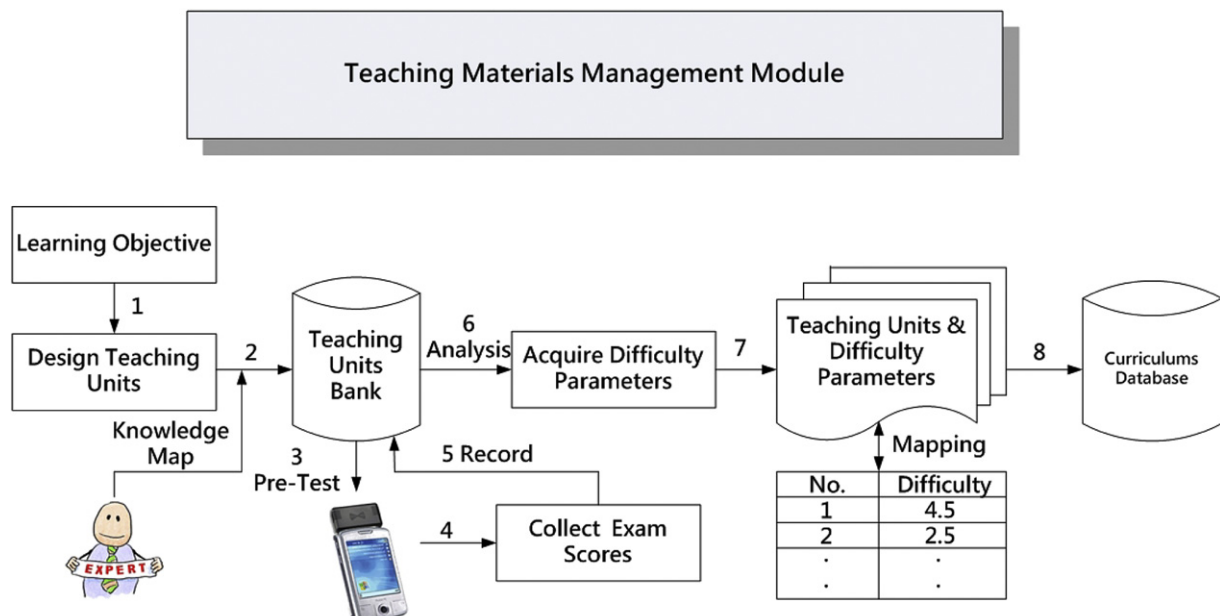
Teaching Materials Management Module

Learning Objective

1

Design Teaching Units

2

Knowledge Map

EXPERT

Teaching Units Bank

3 Pre-Test

4

5 Record

Collect Exam Scores

6 Analysis

Acquire Difficulty Parameters

7

Teaching Units & Difficulty Parameters

Mapping

| No. | Difficulty |
|---|---|
| 1 | 4.5 |
| 2 | 2.5 |
| . | . |
| . | . |

8

Curriculums Database